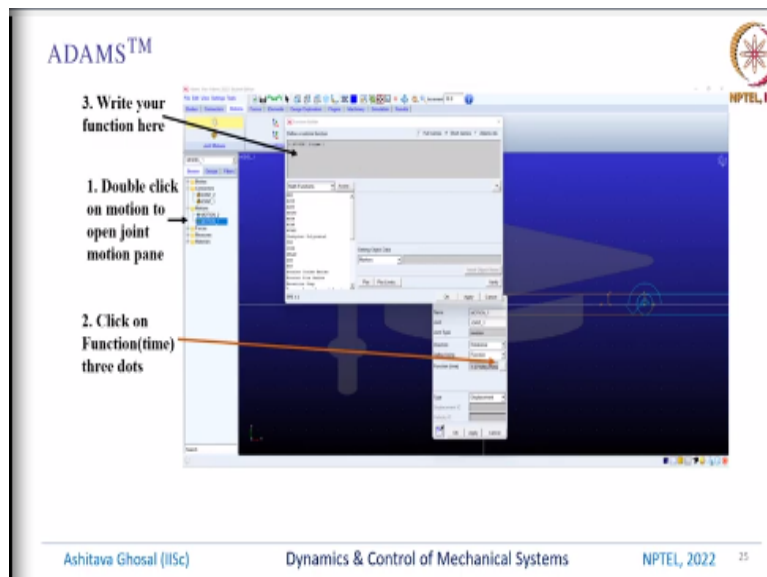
ADAMS$^{TM}$

NPTEL

3. Write your function here

1. Double click on motion to open joint motion pane

2. Click on Function(time) three dots

Ashitava Ghosal (IISc)

Dynamics & Control of Mechanical Systems

NPTEL, 2022

25